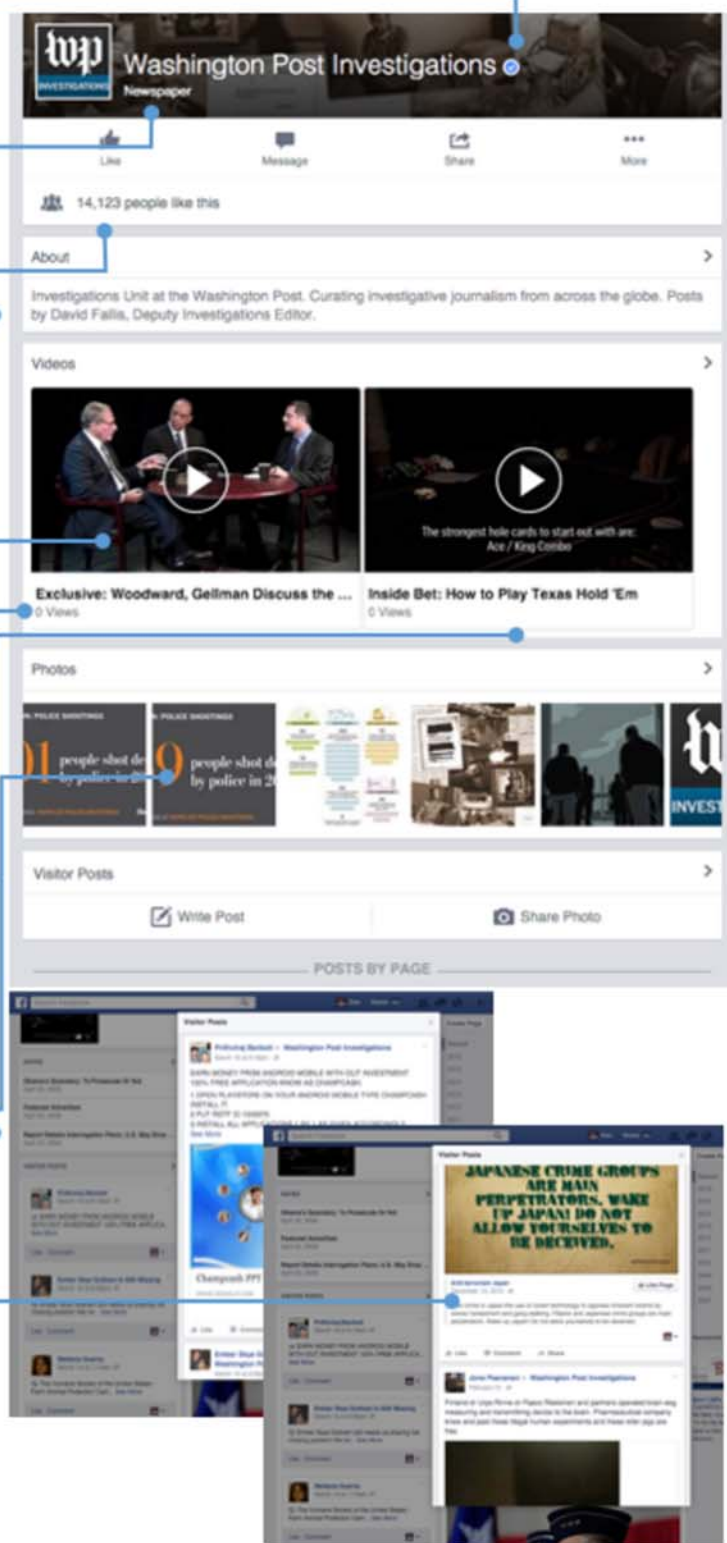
wp INVESTIGATIONS

Washington Post Investigations

Newspaper

Like

Message

Share

More

14,123 people like this

About

Investigations Unit at the Washington Post. Curating investigative journalism from across the globe. Posts by David Fallis, Deputy Investigations Editor.

Videos

The strongest hole cards to start out with are: Ace / King Combo

Exclusive: Woodward, Gellman Discuss the ...

0 Views

Inside Bet: How to Play Texas Hold 'Em

0 Views

Photos

POLICE SHOOTINGS

people shot de by police in 2

POLICE SHOOTINGS

9 people shot de by police in 20

INVEST

Visitor Posts

Write Post

Share Photo

POSTS BY PAGE

Visitor Posts

Prithviraj Bankati → Washington Post Investigations

EARN MONEY FROM ANDROID MOBILE WITH OUT INVESTMENT 100% FREE APPLICATION KNOW AS CHAMPCASH

See More

Champcash

Like

Comment

Visitor Posts

JAPANESE CRIME GROUPS ARE MAIN PERPETRATORS. WAKE UP JAPAN! DO NOT ALLOW YOURSELVES TO BE DECEIVED.

Like Page

Like

Comment

Share

Jorma Paananen → Washington Post Investigations

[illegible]